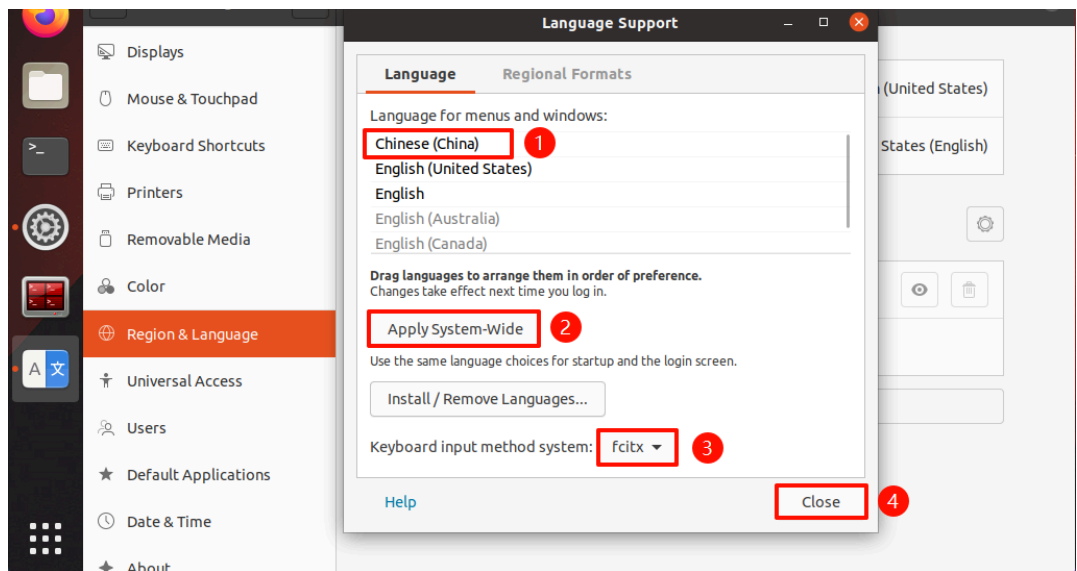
Displays
Mouse & Touchpad
Keyboard Shortcuts
Printers
Removable Media
Color
Region & Language
Universal Access
Users
Default Applications
Date & Time
About

Language Support

Language
Regional Formats

Language for menus and windows:
Chinese (China) 1
English (United States)
English
English (Australia)
English (Canada)

Drag languages to arrange them in order of preference.
Changes take effect next time you log in.

Apply System-Wide 2

Use the same language choices for startup and the login screen.

Install / Remove Languages...

Keyboard input method system: fcitx 3

Help
Close 4

n (United States)
States (English)

A 文